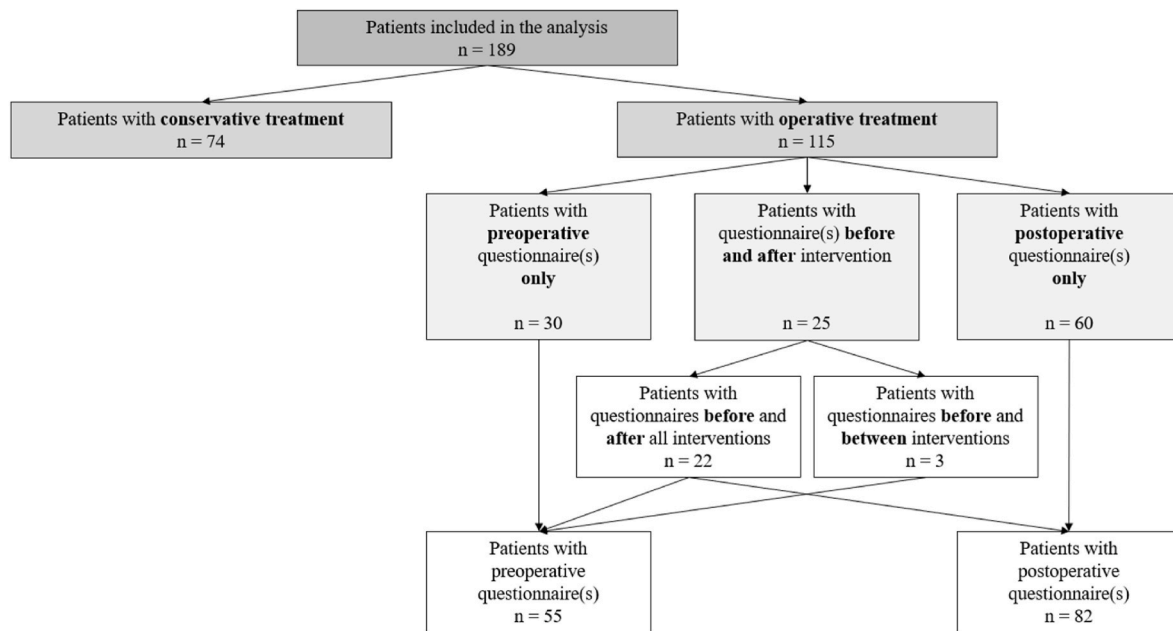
Patients included in the analysis
n = 189

Patients with **conservative treatment**
n = 74

Patients with **operative treatment**
n = 115

Patients with **preoperative** questionnaire(s) **only**

n = 30

Patients with questionnaire(s) **before and after** intervention

n = 25

Patients with **postoperative** questionnaire(s) **only**

n = 60

Patients with questionnaires **before** and **after** all interventions
n = 22

Patients with questionnaires **before** and **between** interventions
n = 3

Patients with preoperative questionnaire(s)
n = 55

Patients with postoperative questionnaire(s)
n = 82